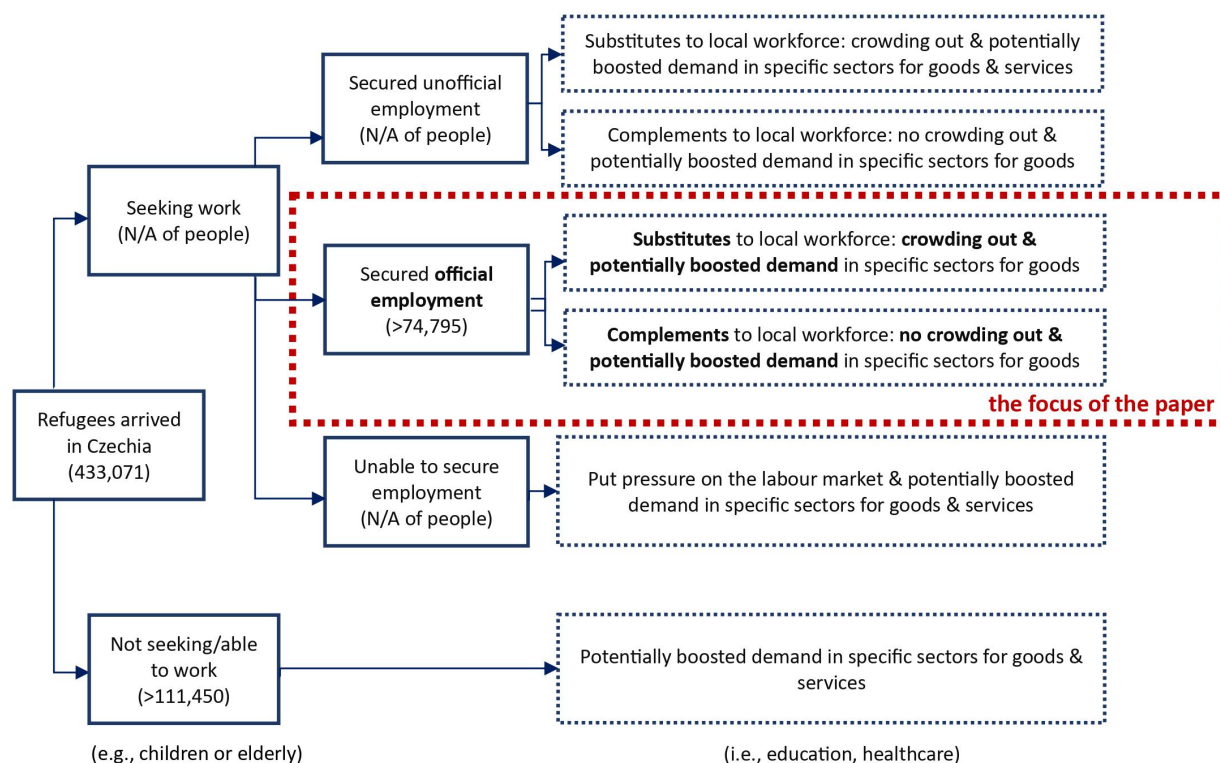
Refugees arrived in Czechia (433,071)

Seeking work (N/A of people)

Secured unofficial employment (N/A of people)

Substitutes to local workforce: crowding out & potentially boosted demand in specific sectors for goods & services

Complements to local workforce: no crowding out & potentially boosted demand in specific sectors for goods

Secured **official employment** (>74,795)

**Substitutes** to local workforce: **crowding out & potentially boosted demand** in specific sectors for goods

**Complements** to local workforce: **no crowding out & potentially boosted demand** in specific sectors for goods

the focus of the paper

Unable to secure employment (N/A of people)

Put pressure on the labour market & potentially boosted demand in specific sectors for goods & services

Not seeking/able to work (>111,450)

Potentially boosted demand in specific sectors for goods & services

(e.g., children or elderly)

(i.e., education, healthcare)